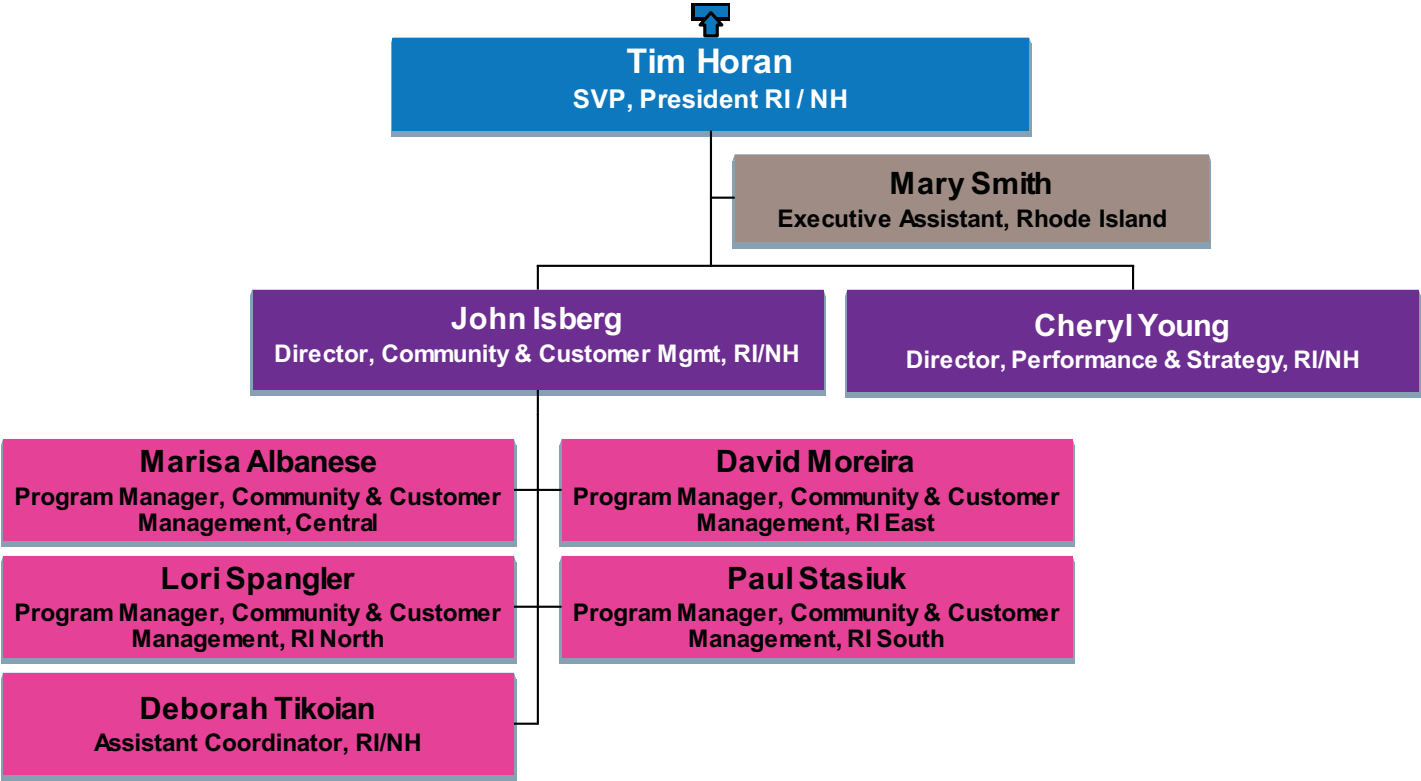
Tim Horan
SVP, President RI / NH

Mary Smith
Executive Assistant, Rhode Island

John Isberg
Director, Community & Customer Mgmt, RI/NH

Cheryl Young
Director, Performance & Strategy, RI/NH

Marisa Albanese
Program Manager, Community & Customer Management, Central

David Moreira
Program Manager, Community & Customer Management, RI East

Lori Spangler
Program Manager, Community & Customer Management, RI North

Paul Stasiuk
Program Manager, Community & Customer Management, RI South

Deborah Tikoian
Assistant Coordinator, RI/NH